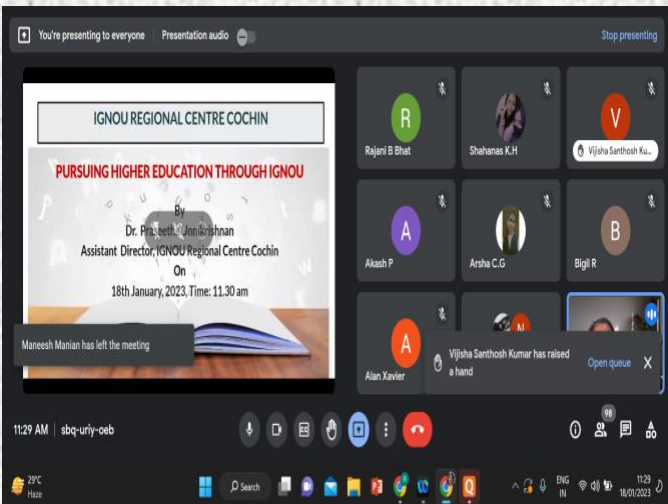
You're presenting to everyone | Presentation audio

Stop presenting

IGNOU REGIONAL CENTRE COCHIN

PURSUING HIGHER EDUCATION THROUGH IGNOU

By
Dr. Praseetha Unnikrishnan
Assistant Director, IGNOU Regional Centre Cochin
On
18th January, 2023, Time: 11.30 am

Maneesh Manian has left the meeting

R
Rajani B Bhat

Shahanas K.H

V
Vijisha Santhosh Ku...

A
Akash P

Arsha C.G

B
Bigil R

A
Alan Xavier

N

Vijisha Santhosh Kumar has raised a hand

Open queue

X

11:29 AM | sbq-uriy-oeb

98

29°C
Haze

Search

ENG
IN

11:29
18/01/2023